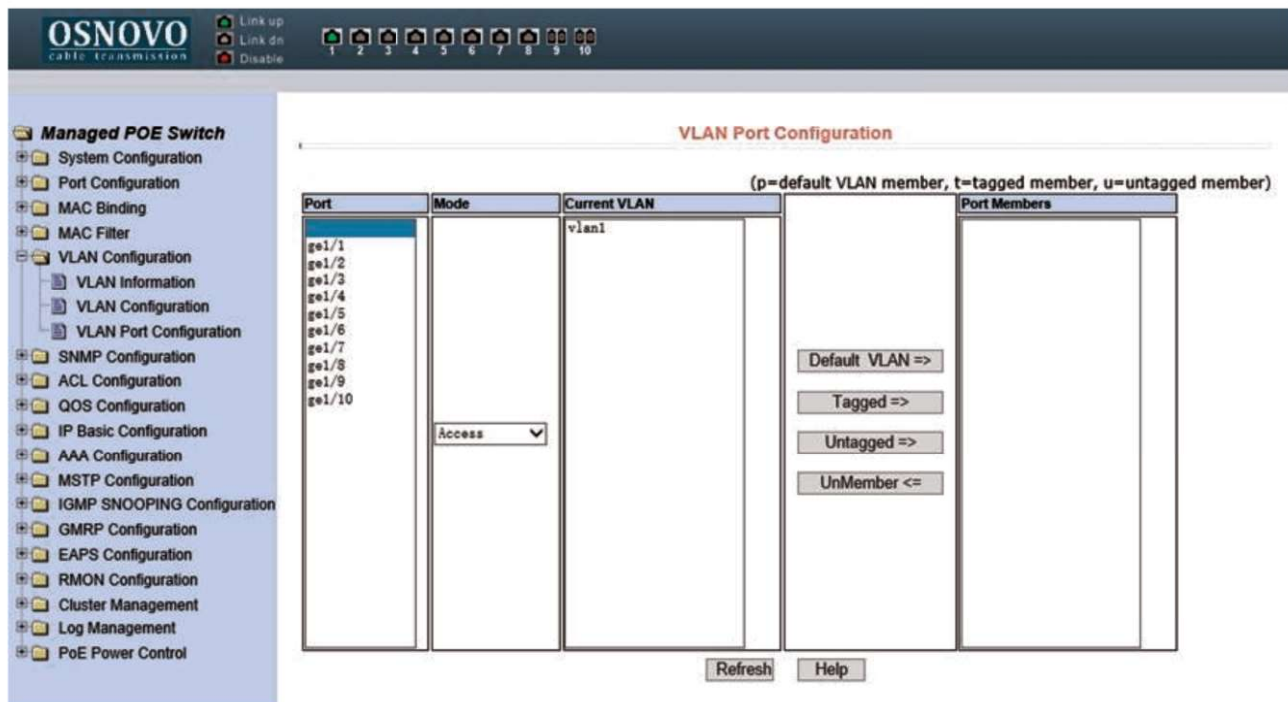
OSNOVO
cable transmission

Link up
Link dn
Disable

1 2 3 4 5 6 7 8 9 10

Managed POE Switch
System Configuration
Port Configuration
MAC Binding
MAC Filter
VLAN Configuration
VLAN Information
VLAN Configuration
VLAN Port Configuration
SNMP Configuration
ACL Configuration
QOS Configuration
IP Basic Configuration
AAA Configuration
MSTP Configuration
IGMP SNOOPING Configuration
GMRP Configuration
EAPS Configuration
RMON Configuration
Cluster Management
Log Management
PoE Power Control

VLAN Port Configuration

(p=default VLAN member, t=tagged member, u=untagged member)

| Port | Mode | Current VLAN | | Port Members |
|---|---|---|---|---|
| ge1/1<br>ge1/2<br>ge1/3<br>ge1/4<br>ge1/5<br>ge1/6<br>ge1/7<br>ge1/8<br>ge1/9<br>ge1/10 | Access | vlan1 | Default VLAN =><br>Tagged =><br>Untagged =><br>UnMember <= | |

Refresh Help